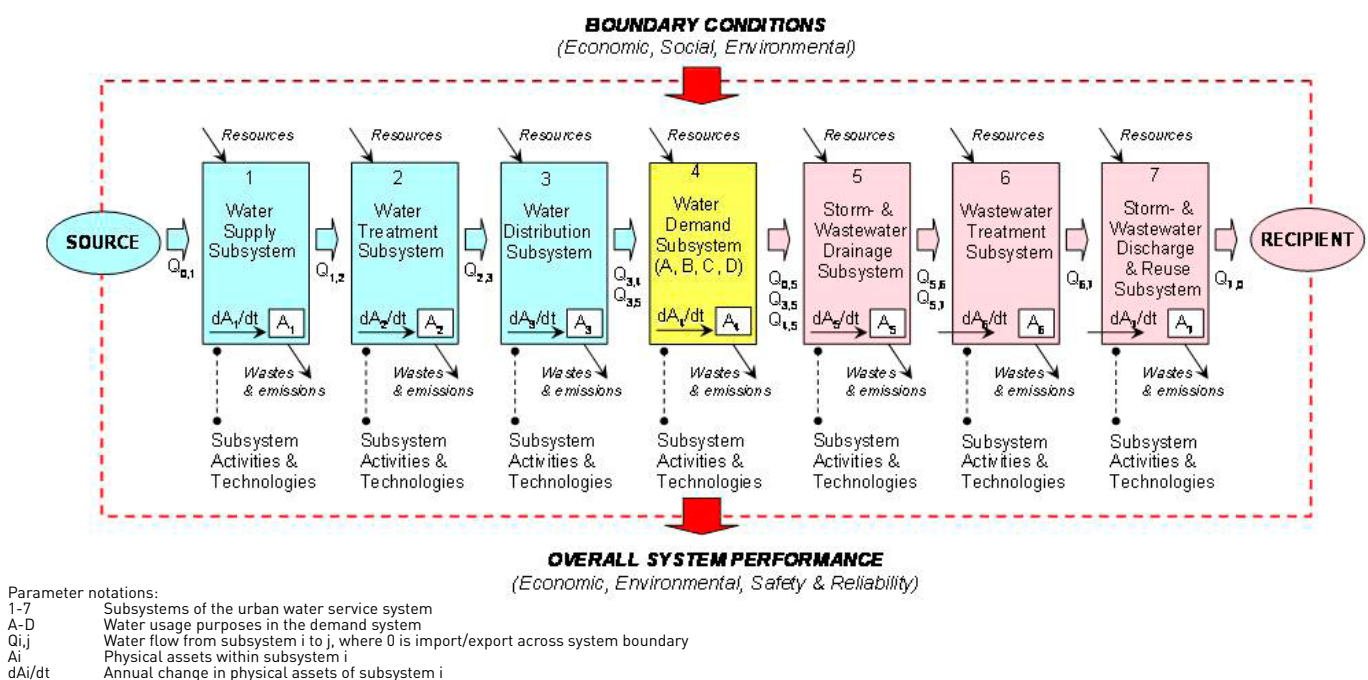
BOUNDARY CONDITIONS
(Economic, Social, Environmental)

SOURCE

$Q_{0,1}$

Resources
1
Water Supply Subsystem
$dA_1/dt$ $A_1$
Wastes & emissions
Subsystem Activities & Technologies

$Q_{1,2}$

Resources
2
Water Treatment Subsystem
$dA_2/dt$ $A_2$
Wastes & emissions
Subsystem Activities & Technologies

$Q_{2,3}$

Resources
3
Water Distribution Subsystem
$dA_3/dt$ $A_3$
Wastes & emissions
Subsystem Activities & Technologies

$Q_{3,4}$
$Q_{3,5}$

Resources
4
Water Demand Subsystem (A, B, C, D)
$dA_4/dt$ $A_4$
Wastes & emissions
Subsystem Activities & Technologies

$Q_{0,5}$
$Q_{3,5}$
$Q_{4,5}$

Resources
5
Storm- & Wastewater Drainage Subsystem
$dA_5/dt$ $A_5$
Wastes & emissions
Subsystem Activities & Technologies

$Q_{5,6}$
$Q_{5,7}$

Resources
6
Wastewater Treatment Subsystem
$dA_6/dt$ $A_6$
Wastes & emissions
Subsystem Activities & Technologies

$Q_{6,7}$

Resources
7
Storm- & Wastewater Discharge & Reuse Subsystem
$dA_7/dt$ $A_7$
Wastes & emissions
Subsystem Activities & Technologies

$Q_{7,0}$

RECIPIENT

OVERALL SYSTEM PERFORMANCE
(Economic, Environmental, Safety & Reliability)

Parameter notations:
1-7 Subsystems of the urban water service system
A-D Water usage purposes in the demand system
Qi,j Water flow from subsystem i to j, where 0 is import/export across system boundary
Ai Physical assets within subsystem i
dAi/dt Annual change in physical assets of subsystem i